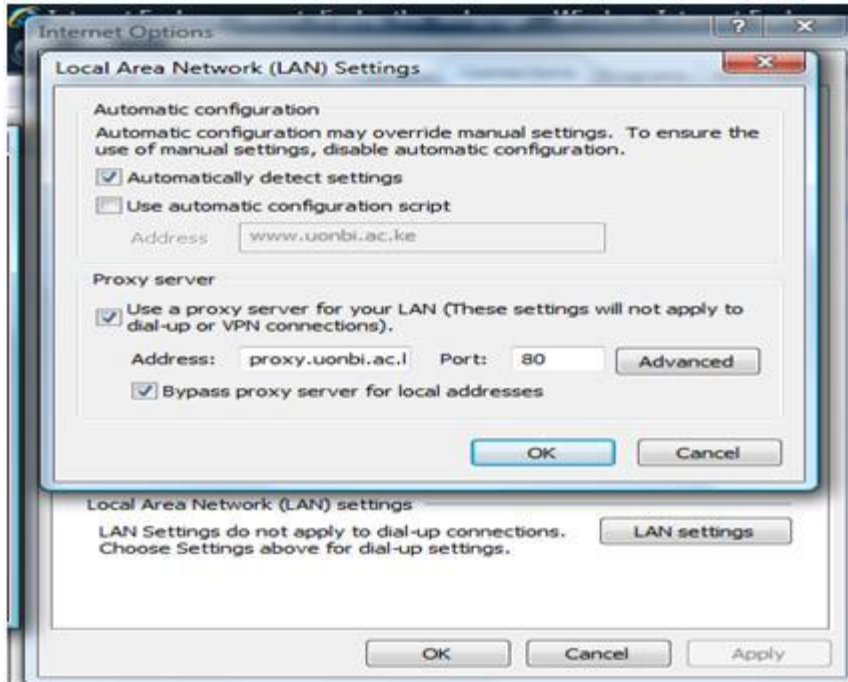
Internet Options

Local Area Network (LAN) Settings

Automatic configuration

Automatic configuration may override manual settings. To ensure the use of manual settings, disable automatic configuration.

Automatically detect settings

Use automatic configuration script

Address www.uonbi.ac.ke

Proxy server

Use a proxy server for your LAN (These settings will not apply to dial-up or VPN connections).

Address: proxy.uonbi.ac.l Port: 80 Advanced

Bypass proxy server for local addresses

OK Cancel

Local Area Network (LAN) settings

LAN Settings do not apply to dial-up connections. Choose Settings above for dial-up settings.

LAN settings

OK Cancel Apply